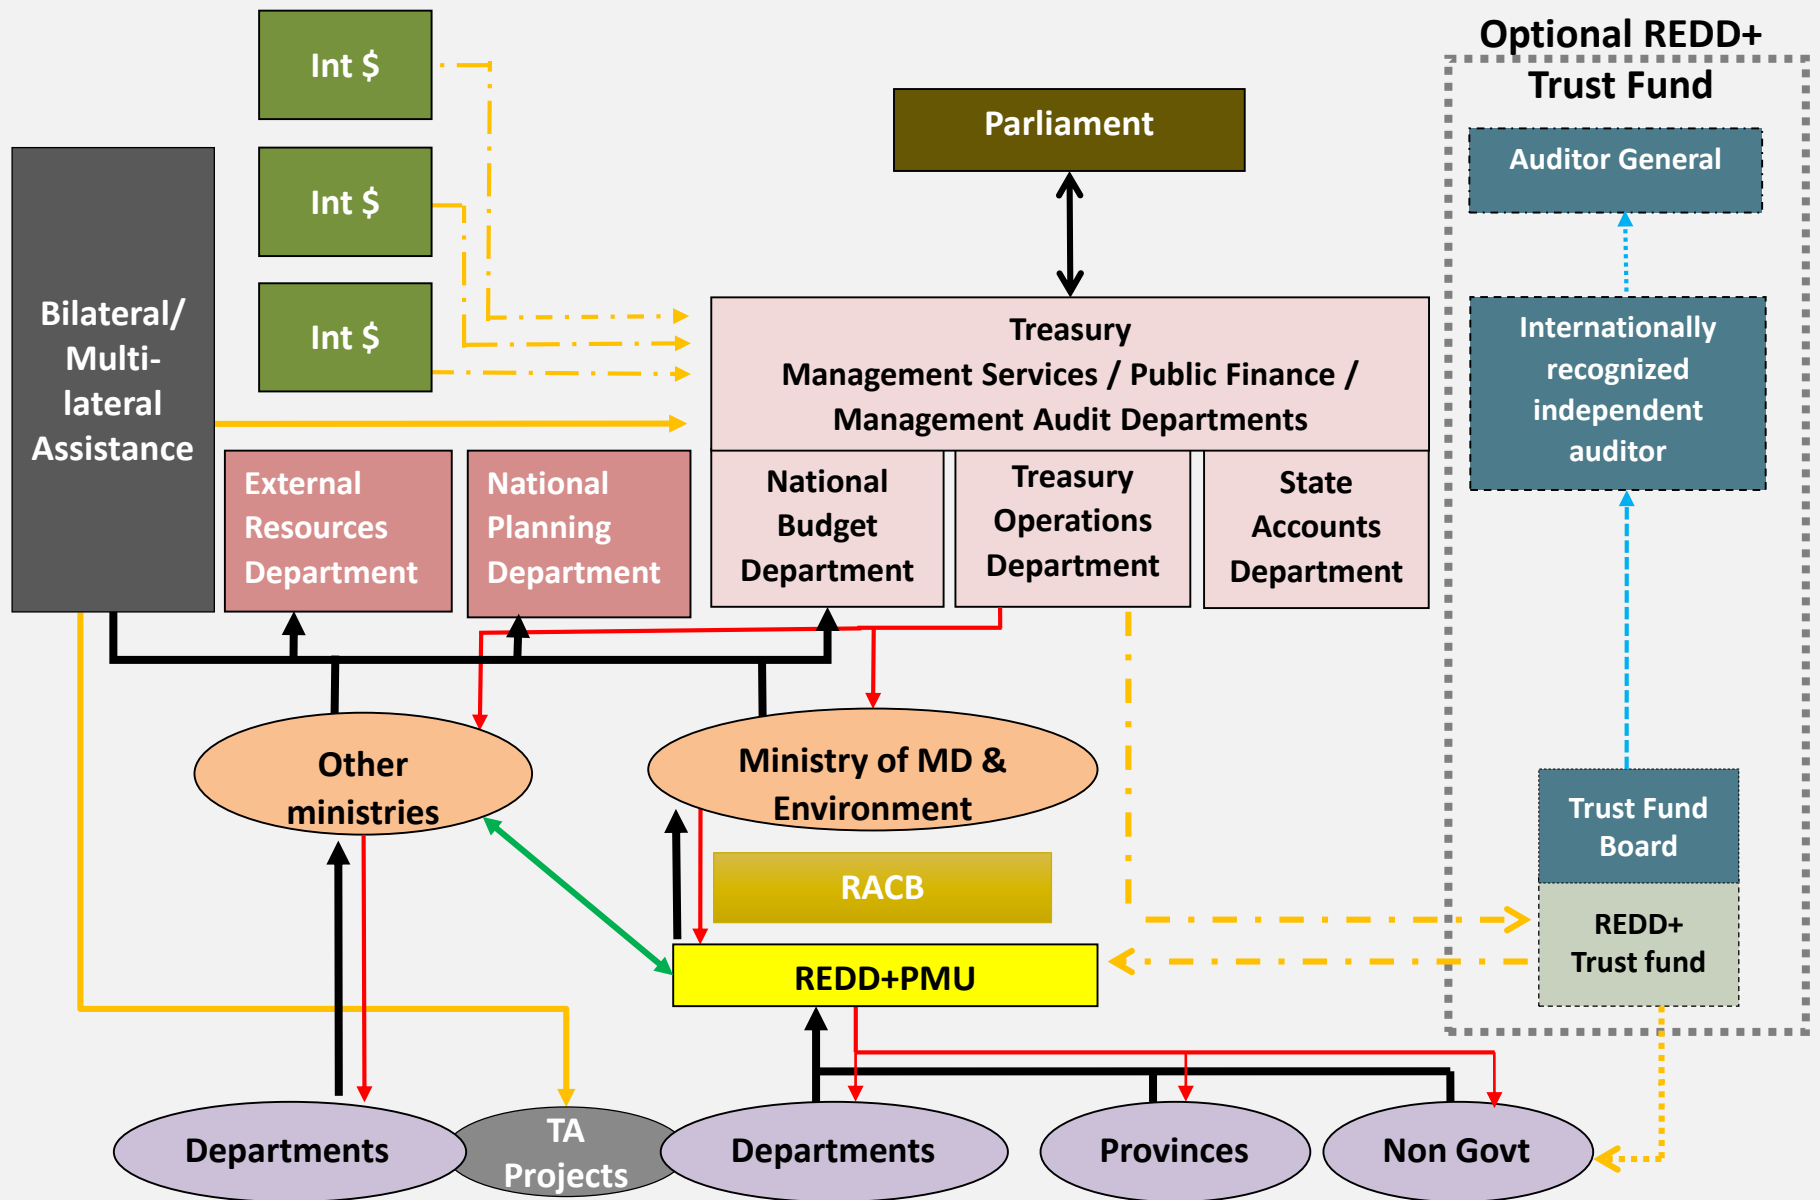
Int $

Int $

Int $

Bilateral/ Multi-lateral Assistance

Parliament

Optional REDD+ Trust Fund

Auditor General

Internationally recognized independent auditor

Treasury
Management Services / Public Finance / Management Audit Departments

External Resources Department

National Planning Department

National Budget Department

Treasury Operations Department

State Accounts Department

Other ministries

Ministry of MD & Environment

RACB

REDD+PMU

Trust Fund Board

REDD+ Trust fund

Departments

TA Projects

Departments

Provinces

Non Govt